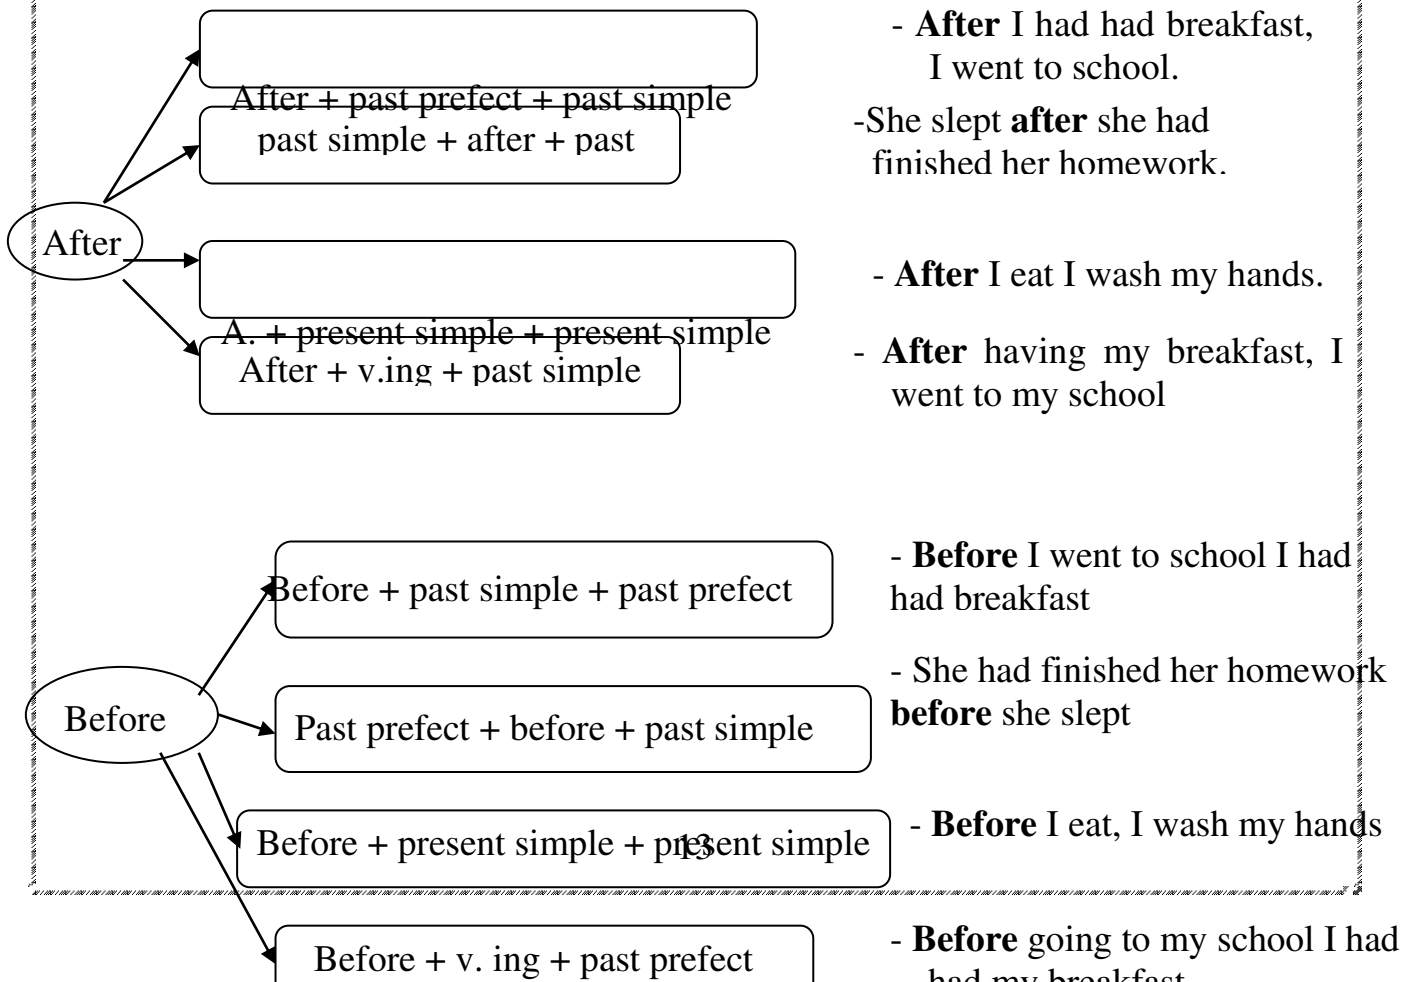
After + past prefect + past simple

past simple + after + past

- **After** I had had breakfast, I went to school.

-She slept **after** she had finished her homework.

After

A. + present simple + present simple

After + v.ing + past simple

- **After** I eat I wash my hands.

- **After** having my breakfast, I went to my school

Before

Before + past simple + past prefect

Past prefect + before + past simple

Before + present simple + present simple

Before + v. ing + past prefect

- **Before** I went to school I had had breakfast

- She had finished her homework **before** she slept

- **Before** I eat, I wash my hands

13

- **Before** going to my school I had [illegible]